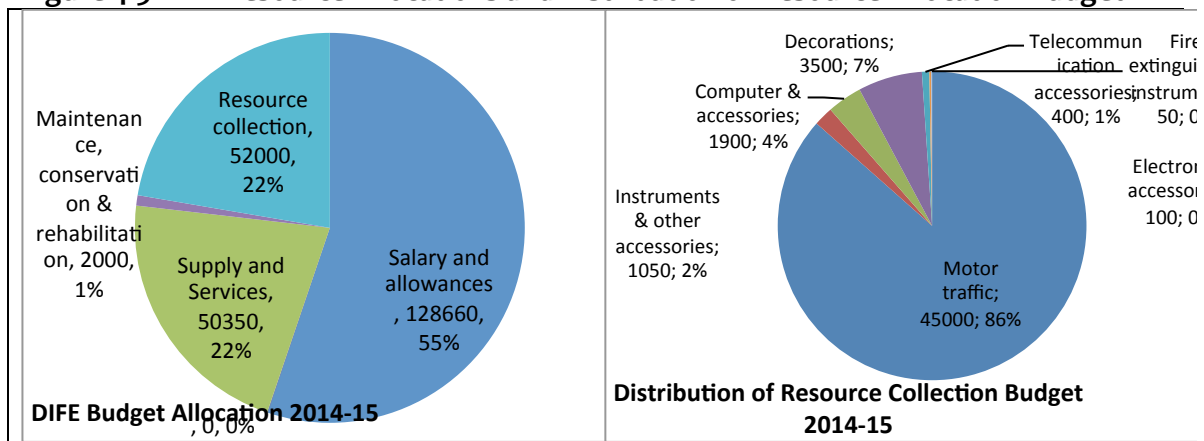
Resource collection, 52000, 22%

Maintenance, conservation & rehabilitation, 2000, 1%

Supply and Services, 50350, 22%

Salary and allowances, 128660, 55%

DIFE Budget Allocation 2014-15

, 0, 0%

Decorations; 3500; 7%

Telecommunication accessories; 400; 1%

Fire extingui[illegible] instrum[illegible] 50; 0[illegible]

Computer & accessories; 1900; 4%

Electron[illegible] accessor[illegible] 100; 0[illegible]

Instruments & other accessories; 1050; 2%

Motor traffic; 45000; 86%

Distribution of Resource Collection Budget 2014-15